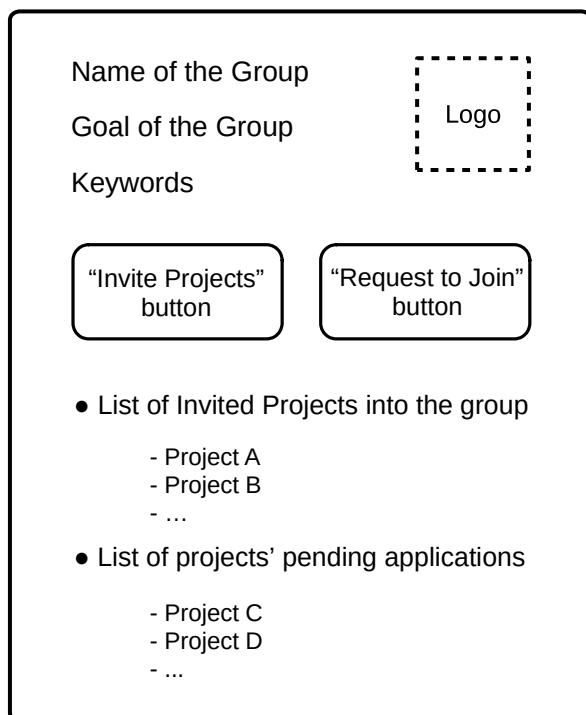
Name of the Group

Goal of the Group

Keywords

Logo

“Invite Projects” button

“Request to Join” button

● List of Invited Projects into the group

- Project A
- Project B
- …

● List of projects’ pending applications

- Project C
- Project D
- ...